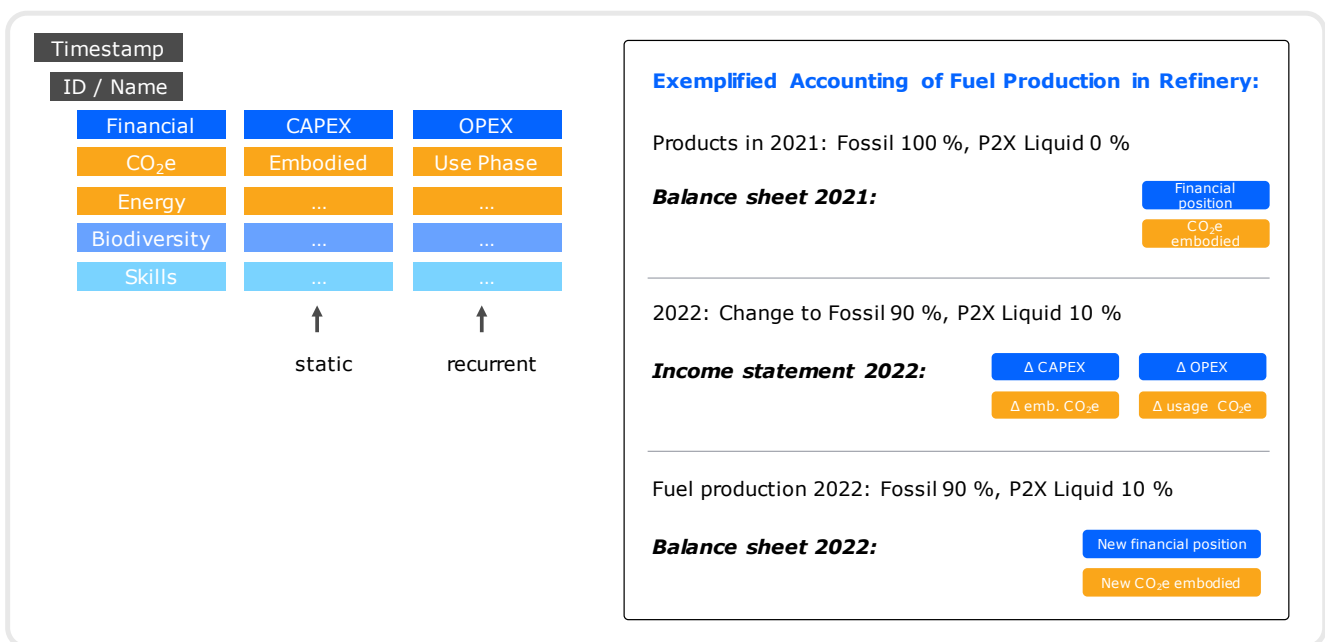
Timestamp

ID / Name

| Financial | CAPEX | OPEX |
|---|---|---|
| $CO_2$e | Embodied | Use Phase |
| Energy | ... | ... |
| Biodiversity | ... | ... |
| Skills | ... | ... |

static

recurrent

Exemplified Accounting of Fuel Production in Refinery:

Products in 2021: Fossil 100 %, P2X Liquid 0 %

Balance sheet 2021:

Financial position

$CO_2$e embodied

2022: Change to Fossil 90 %, P2X Liquid 10 %

Income statement 2022:

Δ CAPEX

Δ OPEX

Δ emb. $CO_2$e

Δ usage $CO_2$e

Fuel production 2022: Fossil 90 %, P2X Liquid 10 %

Balance sheet 2022:

New financial position

New $CO_2$e embodied